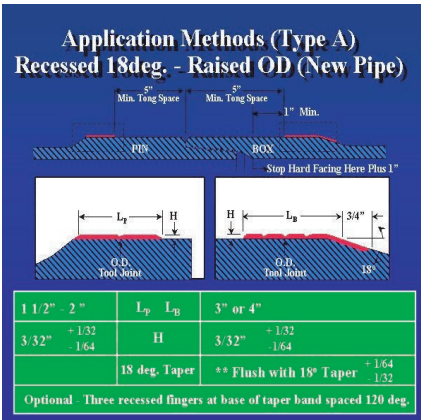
Application Methods (Type A)
Recessed 18deg. - Raised OD (New Pipe)

5"
Min. Tong Space
5"
Min. Tong Space
1" Min.
PIN
BOX
Stop Hard Facing Here Plus 1"

$L_P$
H
O.D.
Tool Joint

H
$L_B$
3/4"
O.D.
Tool Joint
18°

| 1 1/2" - 2" | $L_P$ $L_B$ | 3" or 4" |
|---|---|---|
| 3/32" $^{+1/32}_{-1/64}$ | H | 3/32" $^{+1/32}_{-1/64}$ |
| | 18 deg. Taper | ** Flush with 18° Taper $^{+1/64}_{-1/32}$ |

Optional - Three recessed fingers at base of taper band spaced 120 deg.